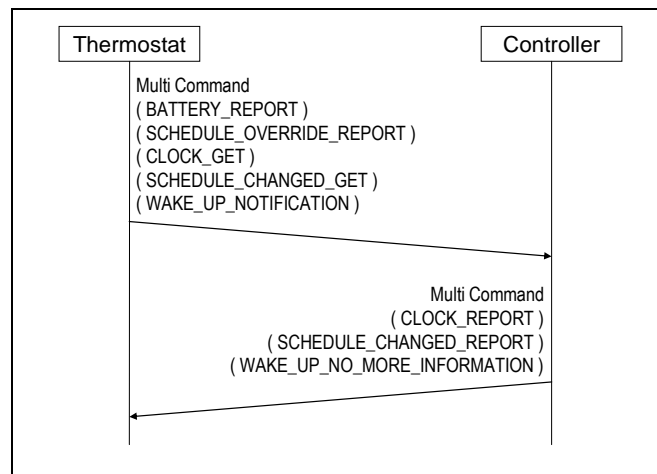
Thermostat

Controller

Multi Command
( BATTERY_REPORT )
( SCHEDULE_OVERRIDE_REPORT )
( CLOCK_GET )
( SCHEDULE_CHANGED_GET )
( WAKE_UP_NOTIFICATION )

Multi Command
( CLOCK_REPORT )
( SCHEDULE_CHANGED_REPORT )
( WAKE_UP_NO_MORE_INFORMATION )